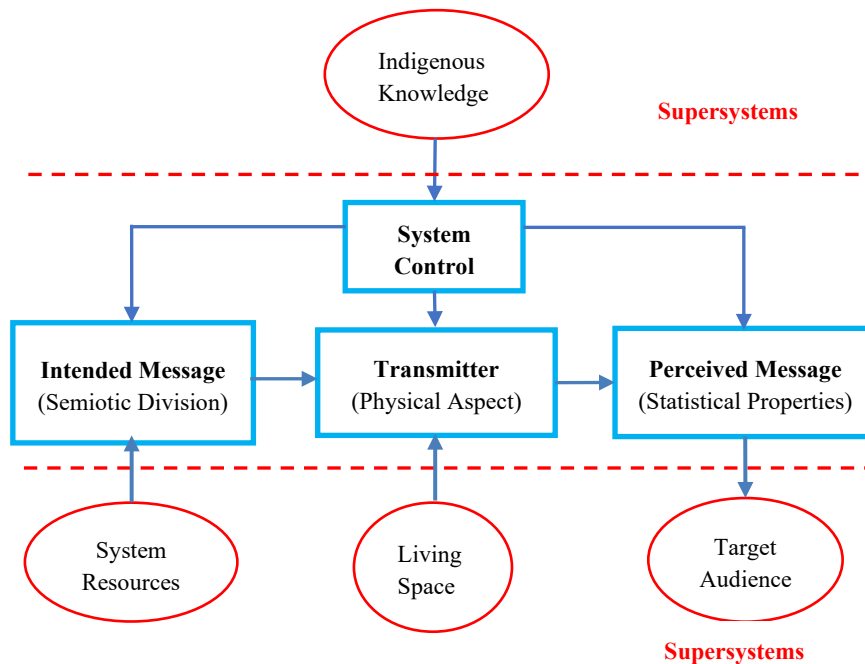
Indigenous Knowledge

Supersystems

System Control

Intended Message
(Semiotic Division)

Transmitter
(Physical Aspect)

Perceived Message
(Statistical Properties)

System Resources

Living Space

Target Audience

Supersystems